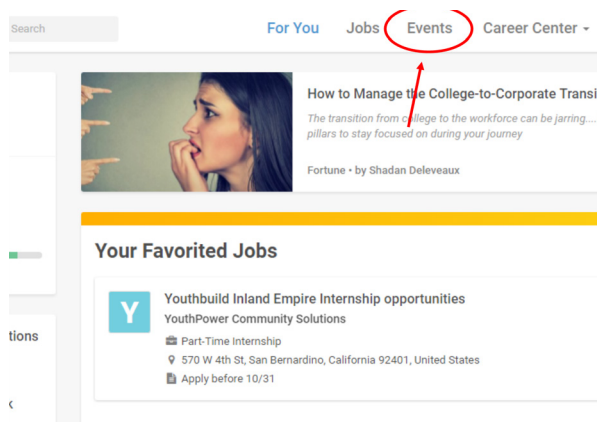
Search

For You Jobs Events Career Center

How to Manage the College-to-Corporate Transi

The transition from college to the workforce can be jarring.... pillars to stay focused on during your journey

Fortune • by Shadan Deleveaux

Your Favorited Jobs

Y

Youthbuild Inland Empire Internship opportunities

YouthPower Community Solutions

Part-Time Internship

570 W 4th St, San Bernardino, California 92401, United States

Apply before 10/31

tions